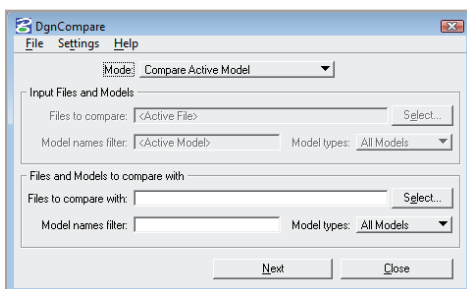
DgnCompare
File Settings Help
Mode: Compare Active Model
Input Files and Models
Files to compare: <Active File> Select...
Model names filter: <Active Model> Model types: All Models
Files and Models to compare with
Files to compare with: Select...
Model names filter: Model types: All Models
Next Close